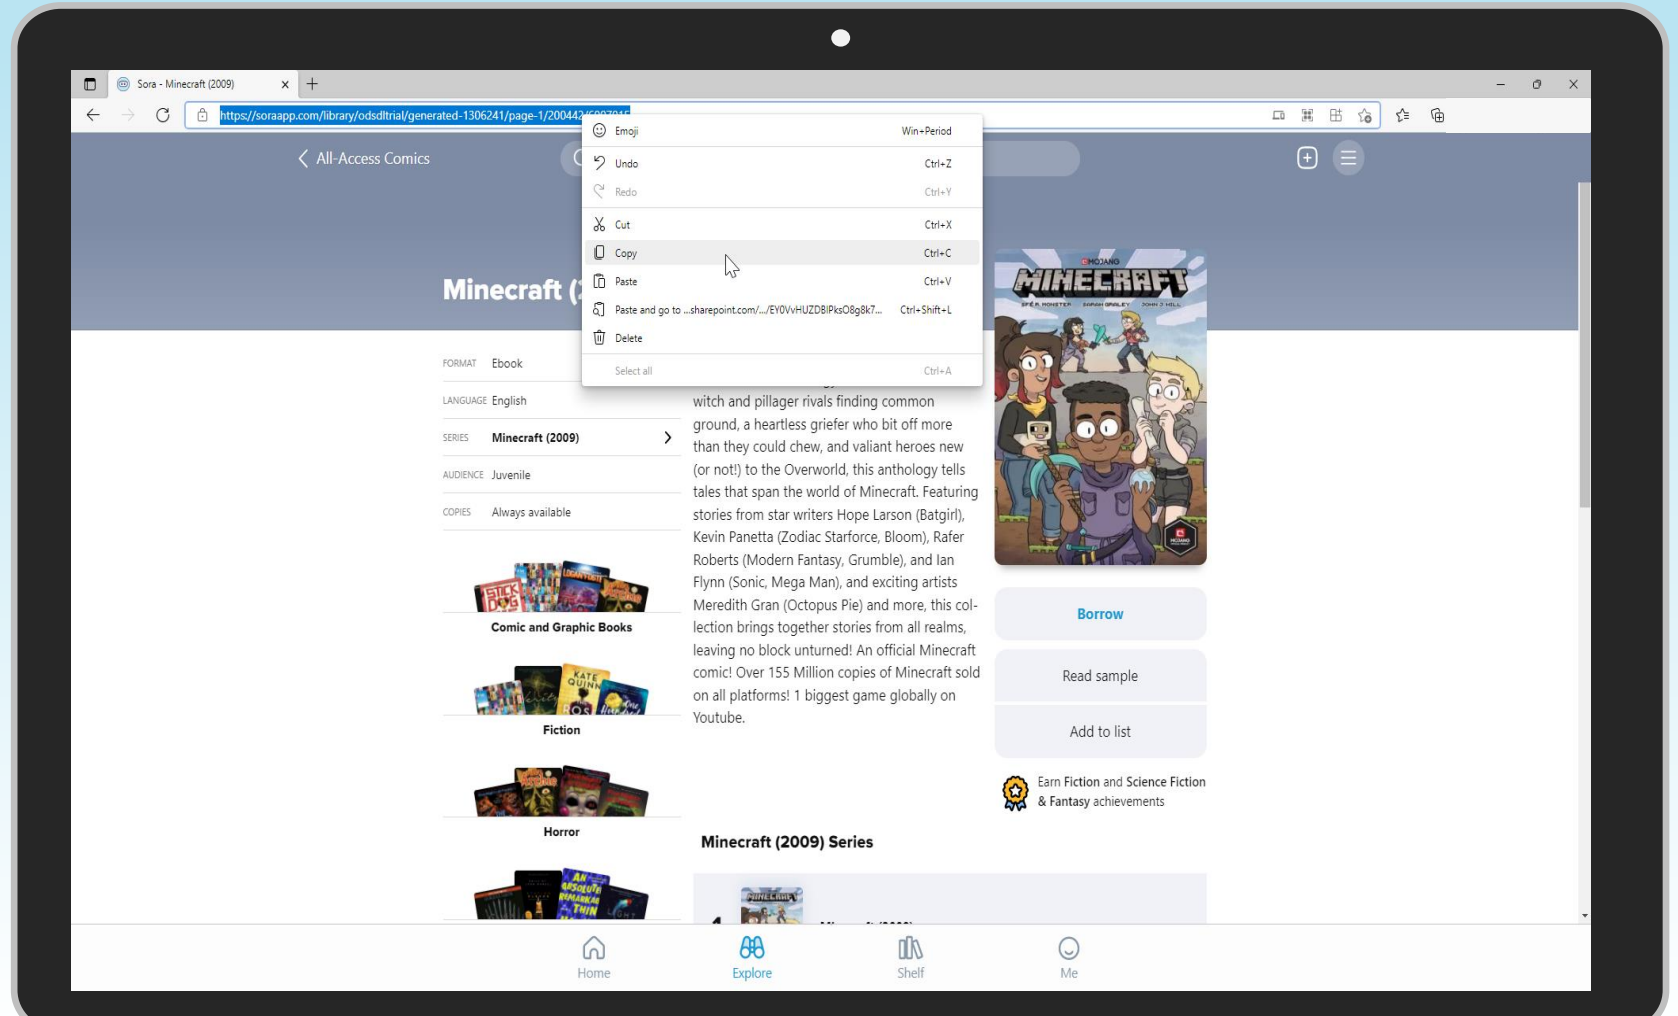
Sora - Minecraft (2009)

https://soraapp.com/library/odsdltrial/generated-1306241/page-1/200442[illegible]

Emoji Win+Period
Undo Ctrl+Z
Redo Ctrl+Y
Cut Ctrl+X
Copy Ctrl+C
Paste Ctrl+V
Paste and go to ...sharepoint.com/.../EY0VvHUZDBlPksO8g8k7... Ctrl+Shift+L
Delete
Select all Ctrl+A

All-Access Comics

Minecraft ([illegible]

FORMAT Ebook
LANGUAGE English
SERIES Minecraft (2009)
AUDIENCE Juvenile
COPIES Always available

Comic and Graphic Books
Fiction
Horror

witch and pillager rivals finding common ground, a heartless griefer who bit off more than they could chew, and valiant heroes new (or not!) to the Overworld, this anthology tells tales that span the world of Minecraft. Featuring stories from star writers Hope Larson (Batgirl), Kevin Panetta (Zodiac Starforce, Bloom), Rafer Roberts (Modern Fantasy, Grumble), and Ian Flynn (Sonic, Mega Man), and exciting artists Meredith Gran (Octopus Pie) and more, this collection brings together stories from all realms, leaving no block unturned! An official Minecraft comic! Over 155 Million copies of Minecraft sold on all platforms! 1 biggest game globally on Youtube.

MOJANG
MINECRAFT

Borrow
Read sample
Add to list

Earn Fiction and Science Fiction & Fantasy achievements

Minecraft (2009) Series

Home
Explore
Shelf
Me